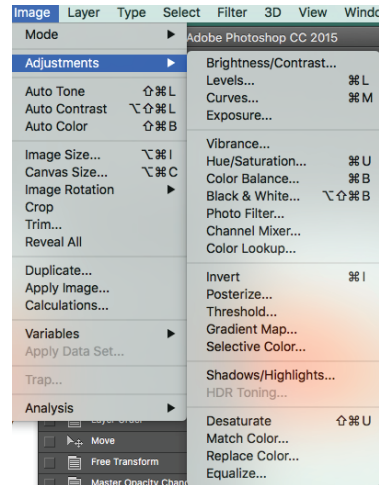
Image Layer Type Select Filter 3D View Windo

Mode ▶
Adjustments ▶
Auto Tone ⇧⌘L
Auto Contrast ⌥⇧⌘L
Auto Color ⇧⌘B
Image Size... ⌥⌘I
Canvas Size... ⌥⌘C
Image Rotation ▶
Crop
Trim...
Reveal All
Duplicate...
Apply Image...
Calculations...
Variables ▶
Apply Data Set...
Trap...
Analysis ▶

Adobe Photoshop CC 2015

Brightness/Contrast...
Levels... ⌘L
Curves... ⌘M
Exposure...
Vibrance...
Hue/Saturation... ⌘U
Color Balance... ⌘B
Black & White... ⌥⇧⌘B
Photo Filter...
Channel Mixer...
Color Lookup...
Invert ⌘I
Posterize...
Threshold...
Gradient Map...
Selective Color...
Shadows/Highlights...
HDR Toning...
Desaturate ⇧⌘U
Match Color...
Replace Color...
Equalize...

Layer Order
Move
Free Transform
Master Opacity Chang